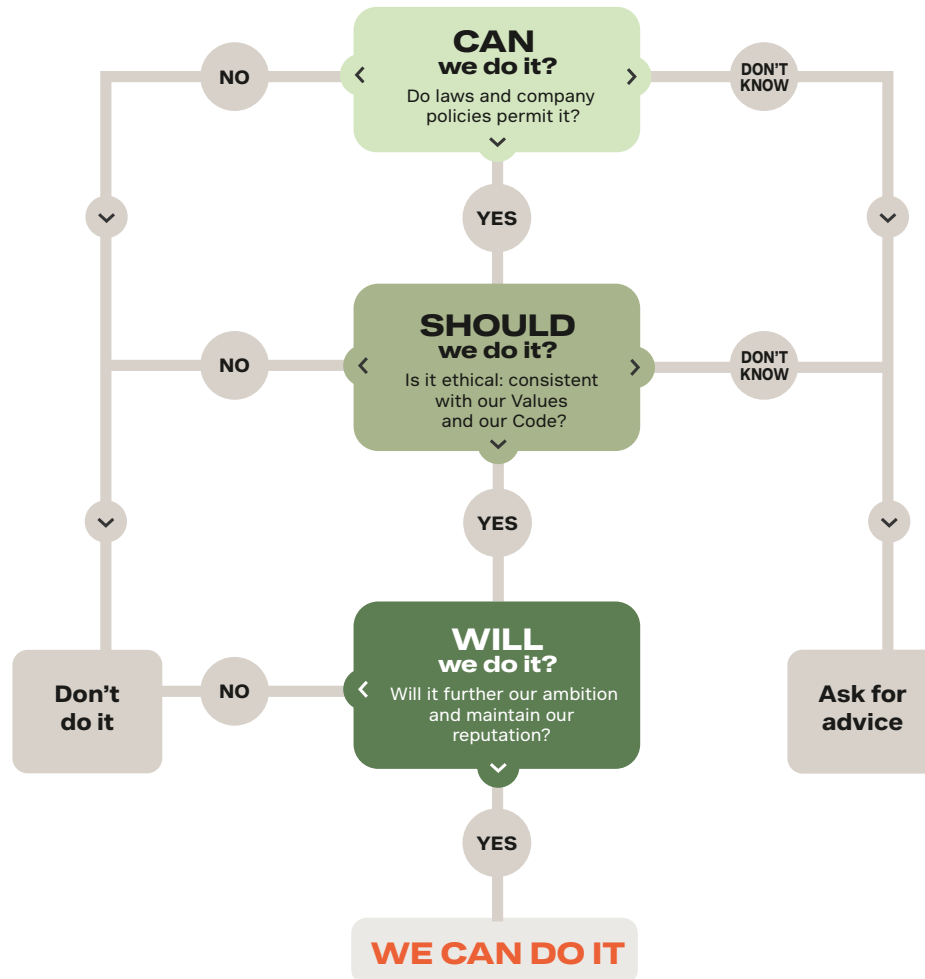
NO

CAN
we do it?
Do laws and company policies permit it?

DON'T KNOW

YES

NO

SHOULD
we do it?
Is it ethical: consistent with our Values and our Code?

DON'T KNOW

YES

Don't do it

NO

WILL
we do it?
Will it further our ambition and maintain our reputation?

Ask for advice

YES

WE CAN DO IT